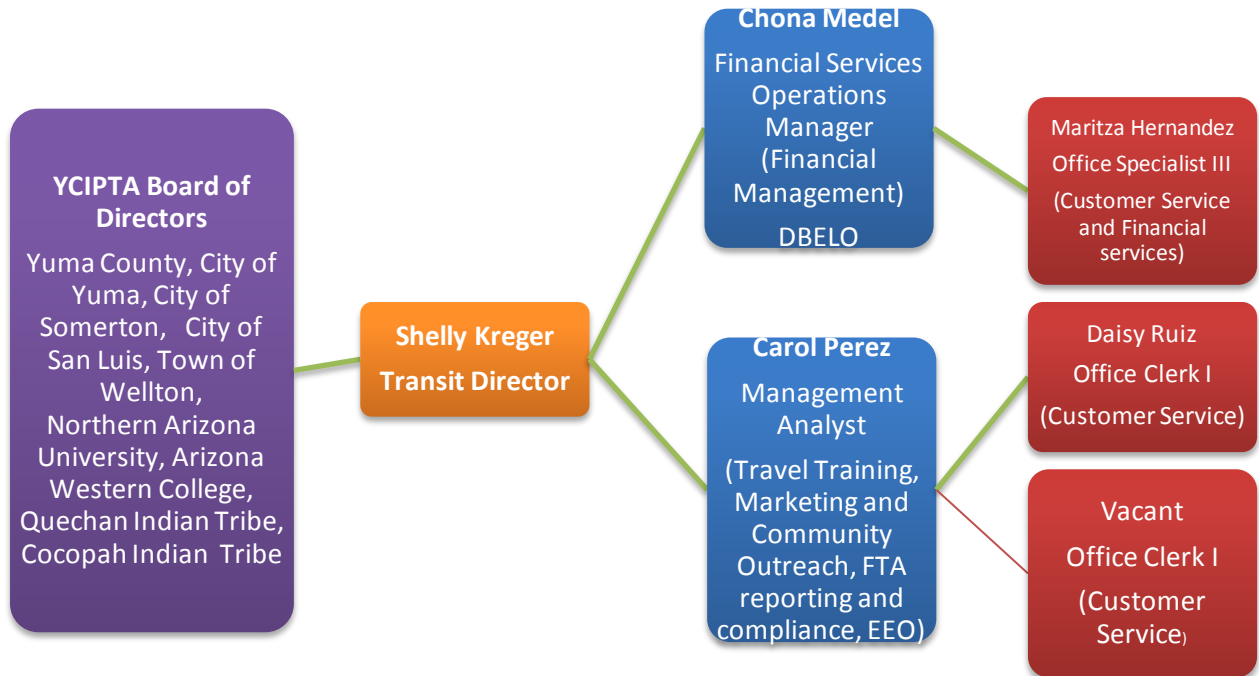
YCIPTA Board of Directors

Yuma County, City of Yuma, City of Somerton, City of San Luis, Town of Wellton, Northern Arizona University, Arizona Western College, Quechan Indian Tribe, Cocopah Indian Tribe

Shelly Kreger
Transit Director

Chona Medel
Financial Services Operations Manager (Financial Management)
DBELO

Maritza Hernandez
Office Specialist III
(Customer Service and Financial services)

Carol Perez
Management Analyst
(Travel Training, Marketing and Community Outreach, FTA reporting and compliance, EEO)

Daisy Ruiz
Office Clerk I
(Customer Service)

Vacant
Office Clerk I
(Customer Service)